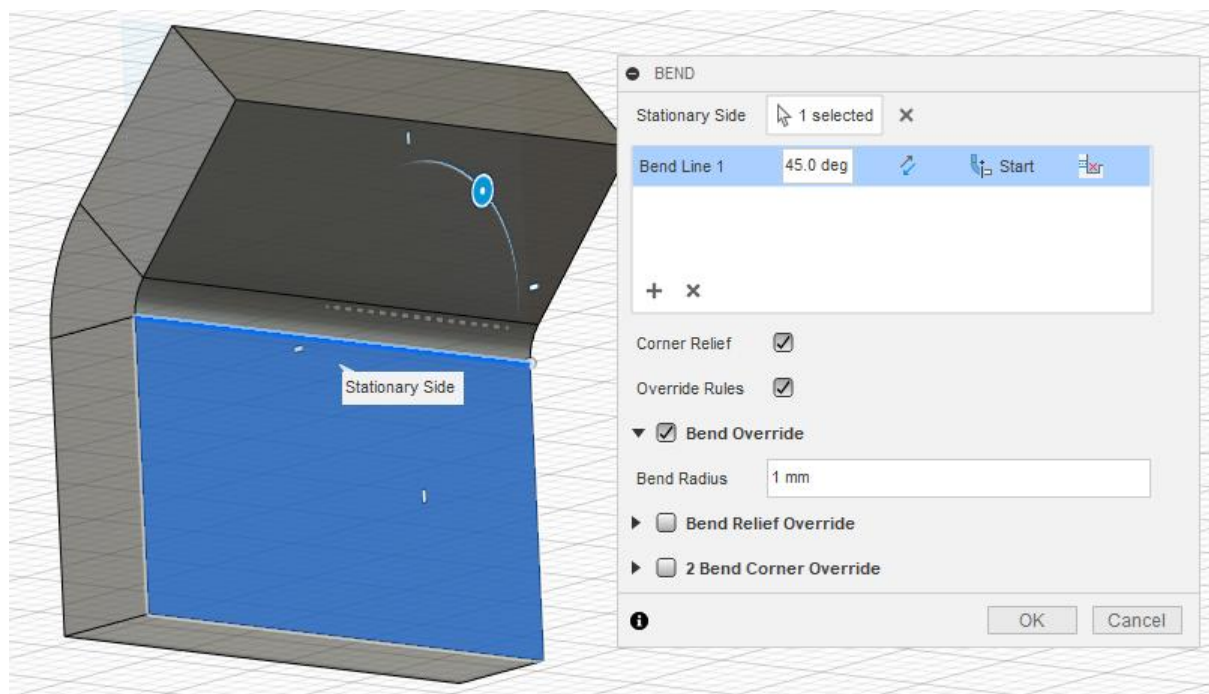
Stationary Side

BEND

Stationary Side 1 selected ×

Bend Line 1 45.0 deg Start

+ ×

Corner Relief

Override Rules

Bend Override

Bend Radius 1 mm

Bend Relief Override

2 Bend Corner Override

OK Cancel